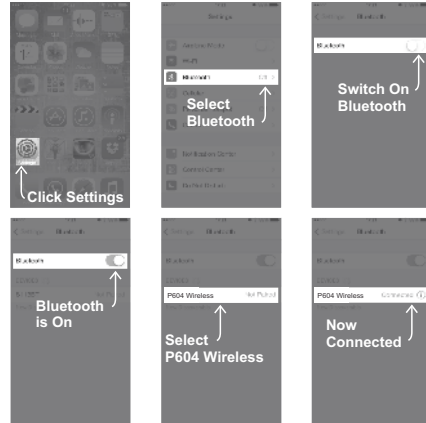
Click Settings

Settings

Bluetooth

Select Bluetooth

Bluetooth

Bluetooth

Switch On Bluetooth

Bluetooth

Bluetooth

Bluetooth is On

Bluetooth

Bluetooth

P604 Wireless

Not Paired

Select P604 Wireless

Bluetooth

P604 Wireless

Connected

Now Connected